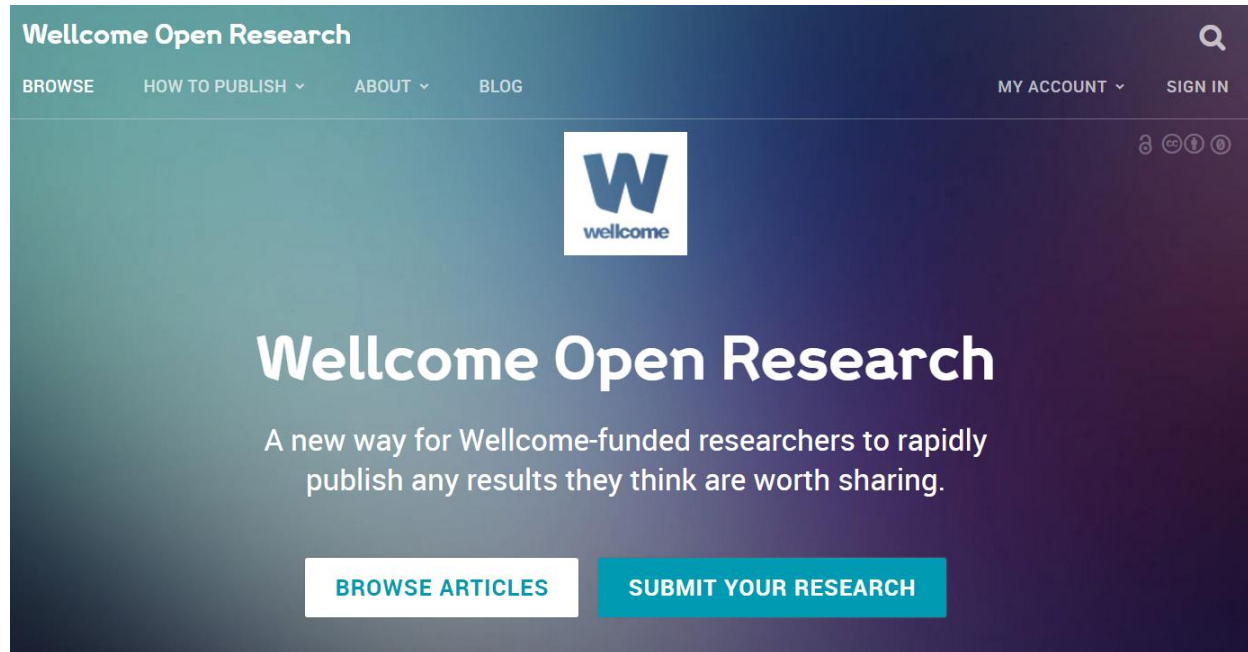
Wellcome Open Research

BROWSE HOW TO PUBLISH ABOUT BLOG MY ACCOUNT SIGN IN

W
wellcome

Wellcome Open Research

A new way for Wellcome-funded researchers to rapidly publish any results they think are worth sharing.

BROWSE ARTICLES SUBMIT YOUR RESEARCH